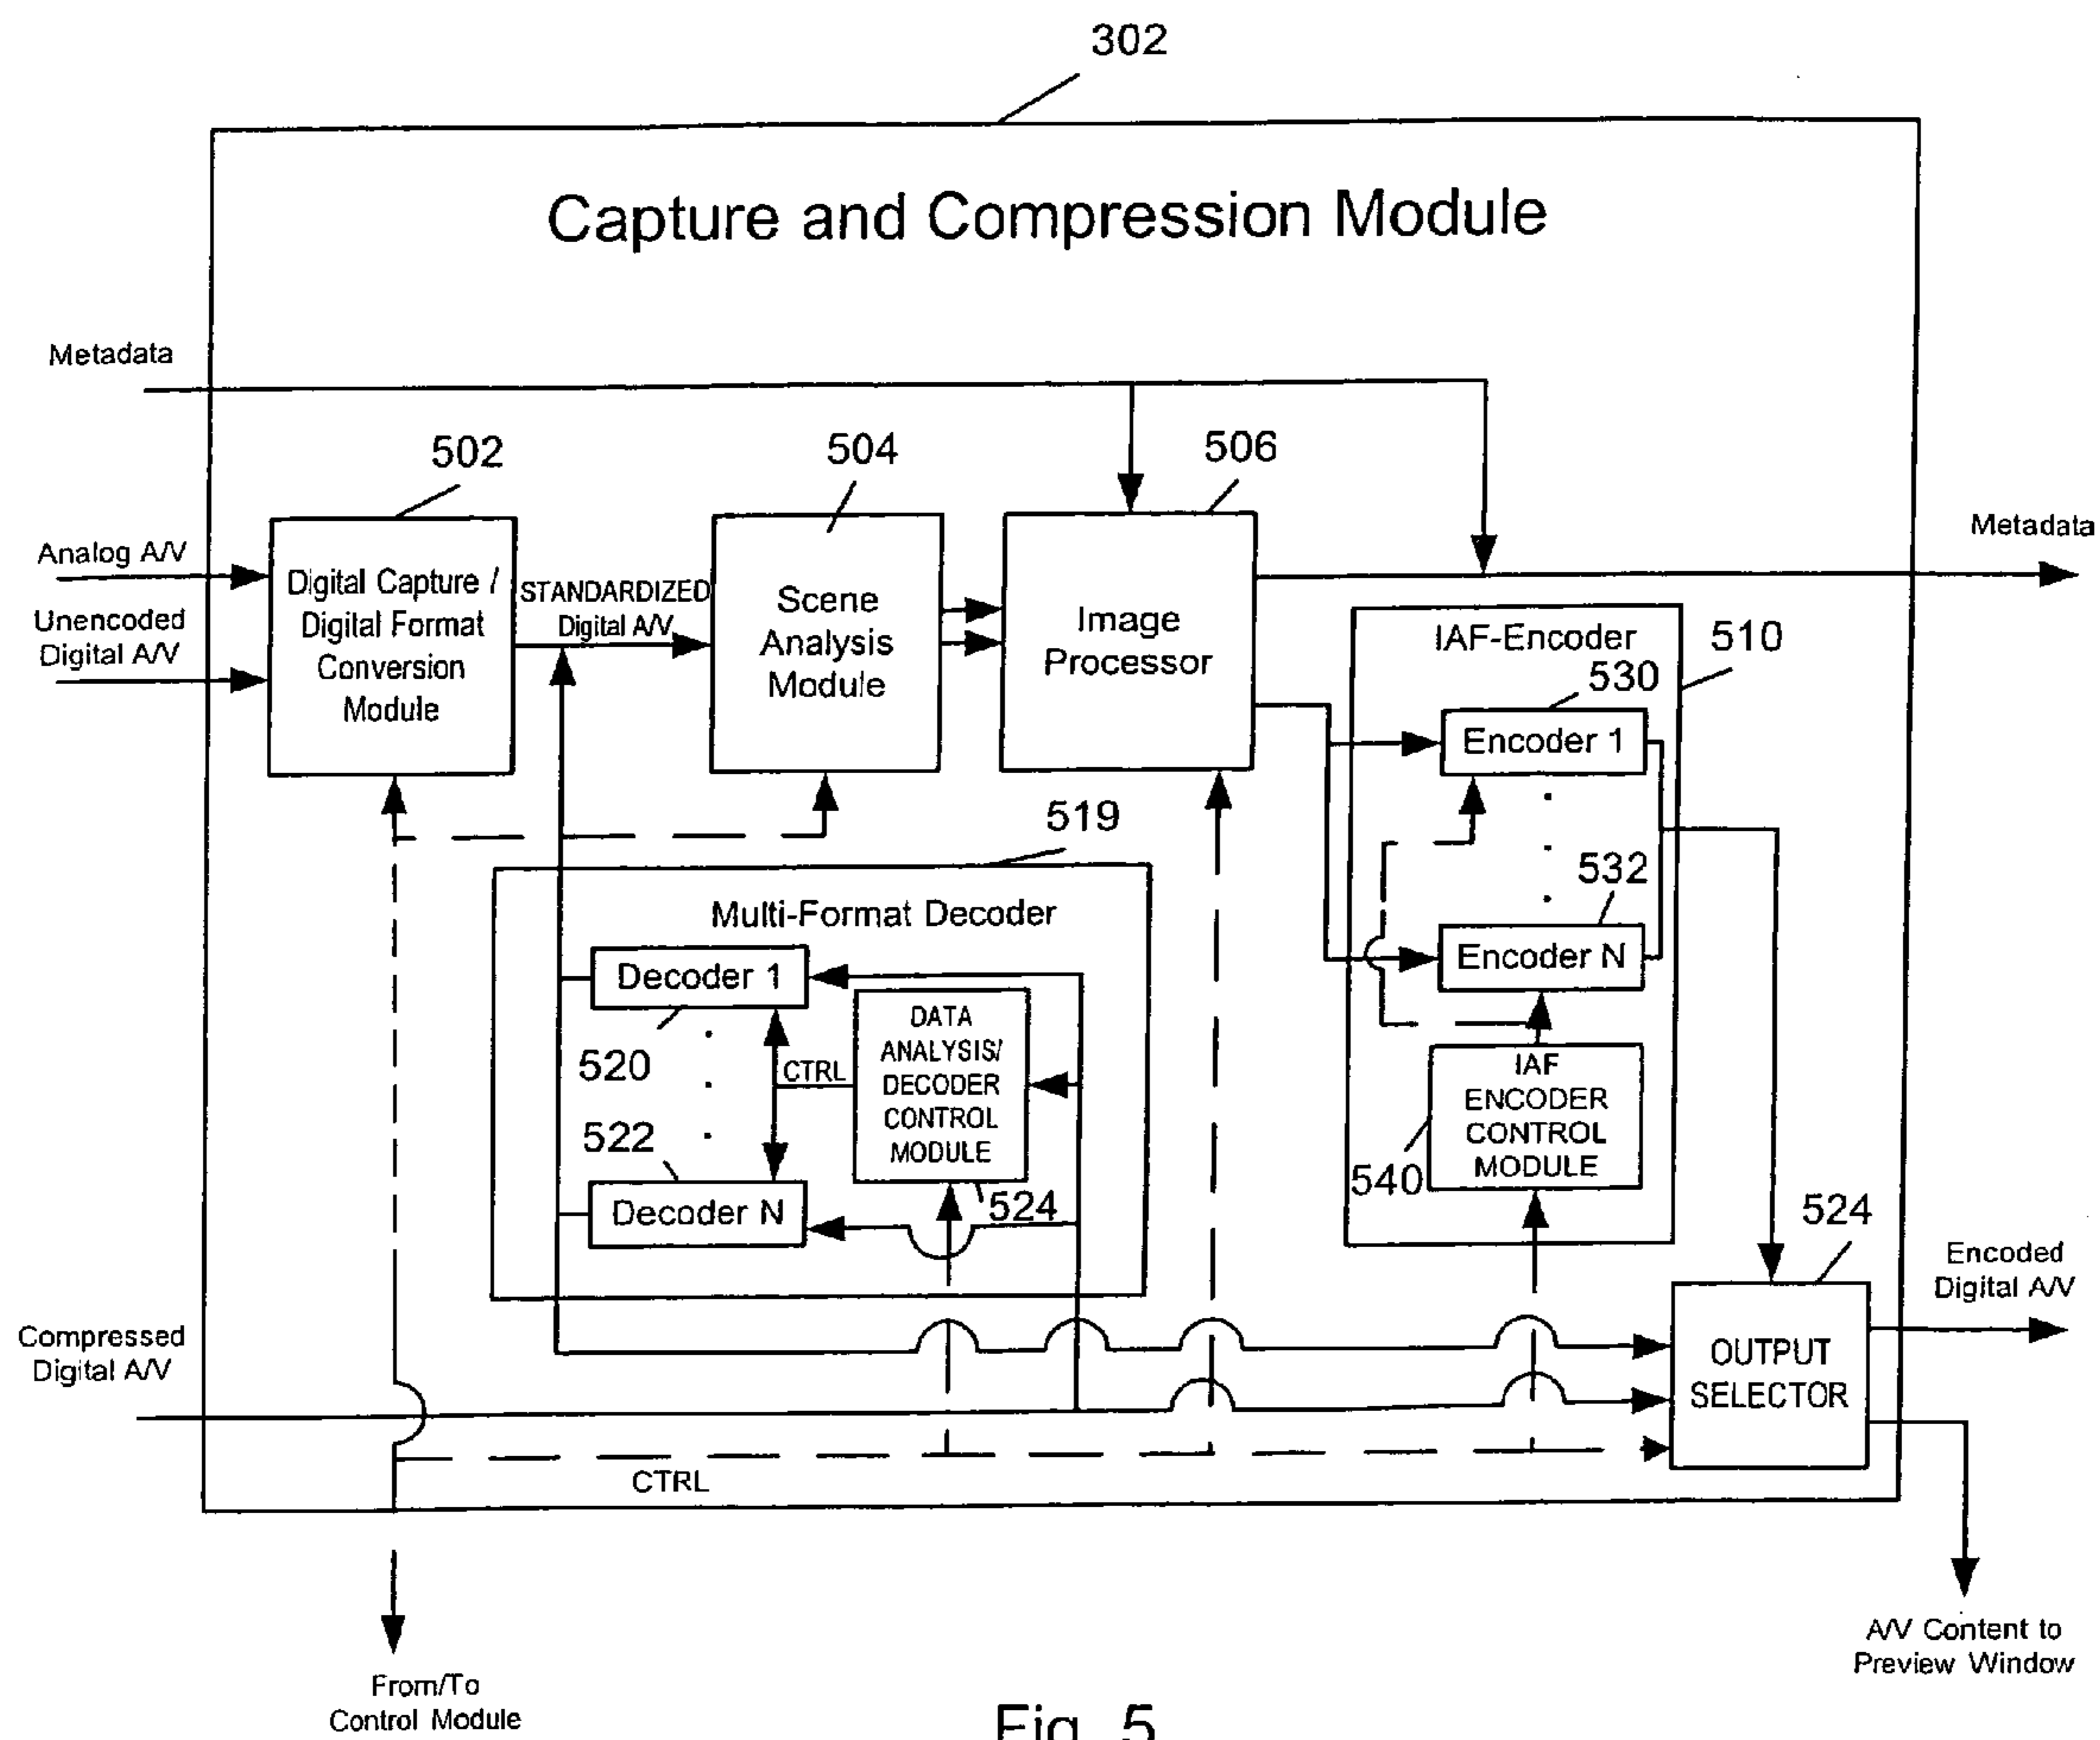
302

Capture and Compression Module

Metadata

502

504

506

Analog A/V

Unencoded Digital A/V

Digital Capture / Digital Format Conversion Module

STANDARDIZED Digital A/V

Scene Analysis Module

Image Processor

Metadata

IAF-Encoder

510

530

Encoder 1

519

532

Multi-Format Decoder

Encoder N

Decoder 1

DATA ANALYSIS/ DECODER CONTROL MODULE

CTRL

520

IAF ENCODER CONTROL MODULE

522

540

524

Decoder N

524

Encoded Digital A/V

Compressed Digital A/V

OUTPUT SELECTOR

CTRL

A/V Content to Preview Window

From/To Control Module

Fig. 5